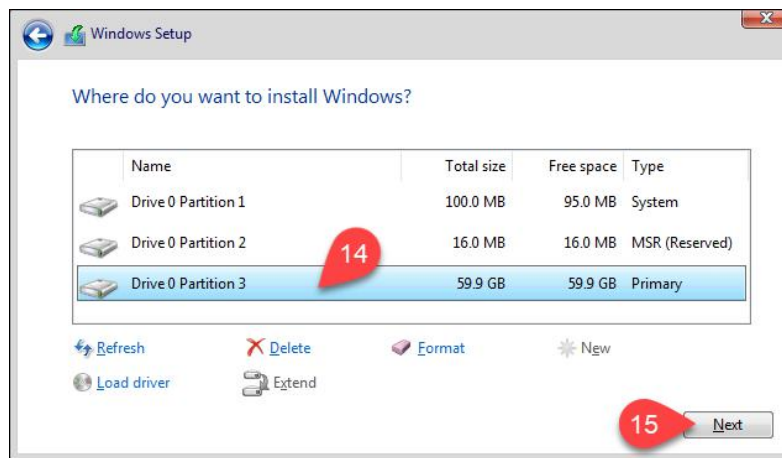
Windows Setup

Where do you want to install Windows?

| Name | Total size | Free space | Type |
|---|---|---|---|
| Drive 0 Partition 1 | 100.0 MB | 95.0 MB | System |
| Drive 0 Partition 2 | 16.0 MB | 16.0 MB | MSR (Reserved) |
| Drive 0 Partition 3 | 59.9 GB | 59.9 GB | Primary |

14

Refresh
Delete
Format
New
Load driver
Extend

15
Next